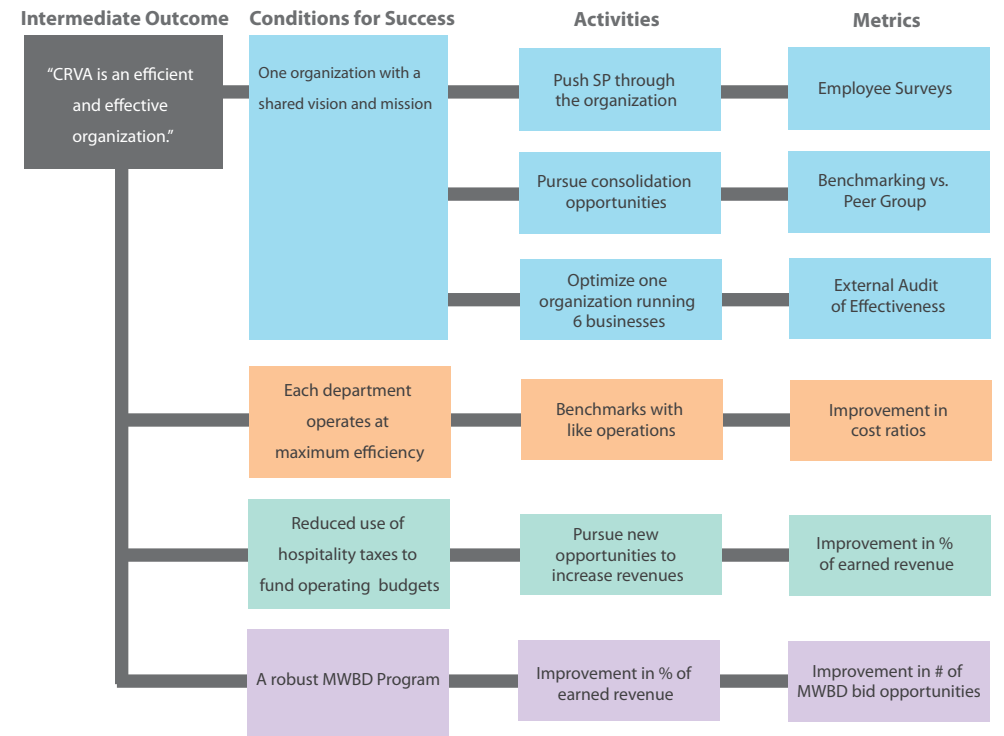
Intermediate Outcome

Conditions for Success

Activities

Metrics

"CRVA is an efficient and effective organization."

One organization with a shared vision and mission

Push SP through the organization

Employee Surveys

Pursue consolidation opportunities

Benchmarking vs. Peer Group

Optimize one organization running 6 businesses

External Audit of Effectiveness

Each department operates at maximum efficiency

Benchmarks with like operations

Improvement in cost ratios

Reduced use of hospitality taxes to fund operating budgets

Pursue new opportunities to increase revenues

Improvement in % of earned revenue

A robust MWBD Program

Improvement in % of earned revenue

Improvement in # of MWBD bid opportunities